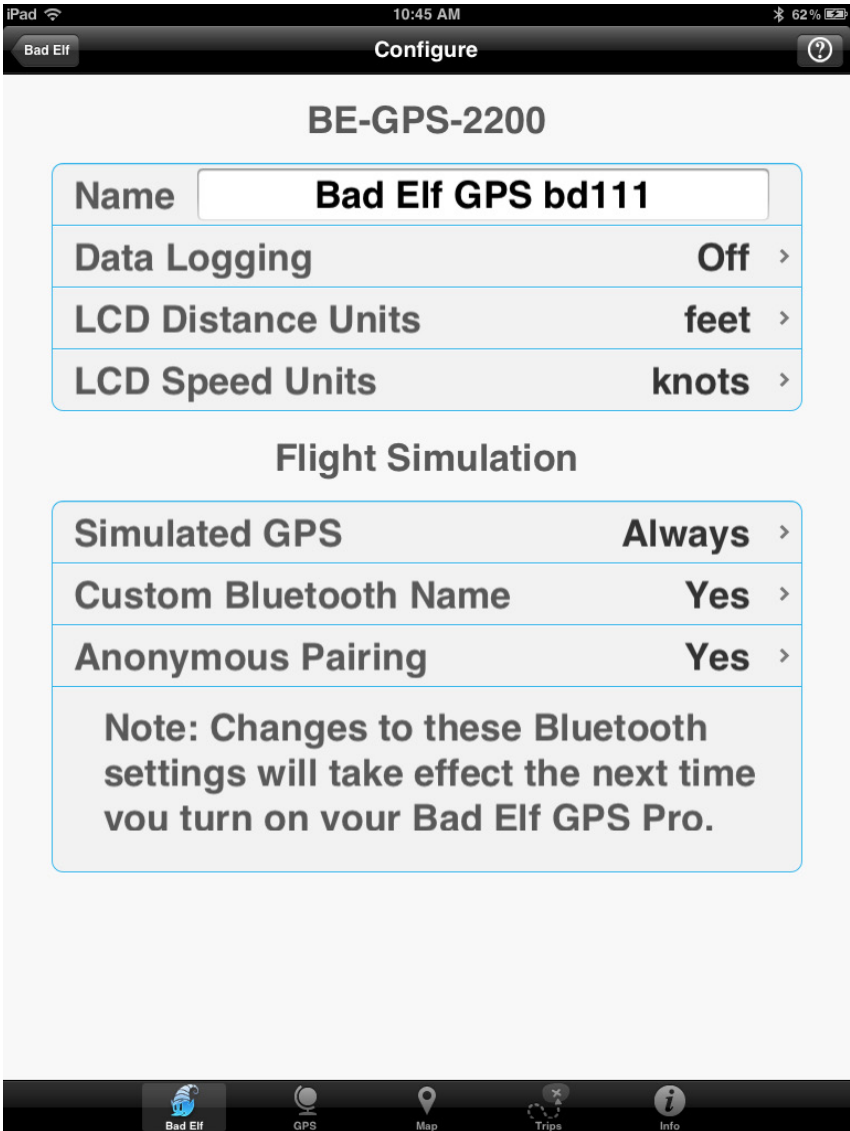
iPad 10:45 AM 62%

Bad Elf Configure ?

BE-GPS-2200

Name Bad Elf GPS bd111

Data Logging Off ›

LCD Distance Units feet ›

LCD Speed Units knots ›

Flight Simulation

Simulated GPS Always ›

Custom Bluetooth Name Yes ›

Anonymous Pairing Yes ›

Note: Changes to these Bluetooth settings will take effect the next time you turn on your Bad Elf GPS Pro.

Bad Elf GPS Map Trips Info